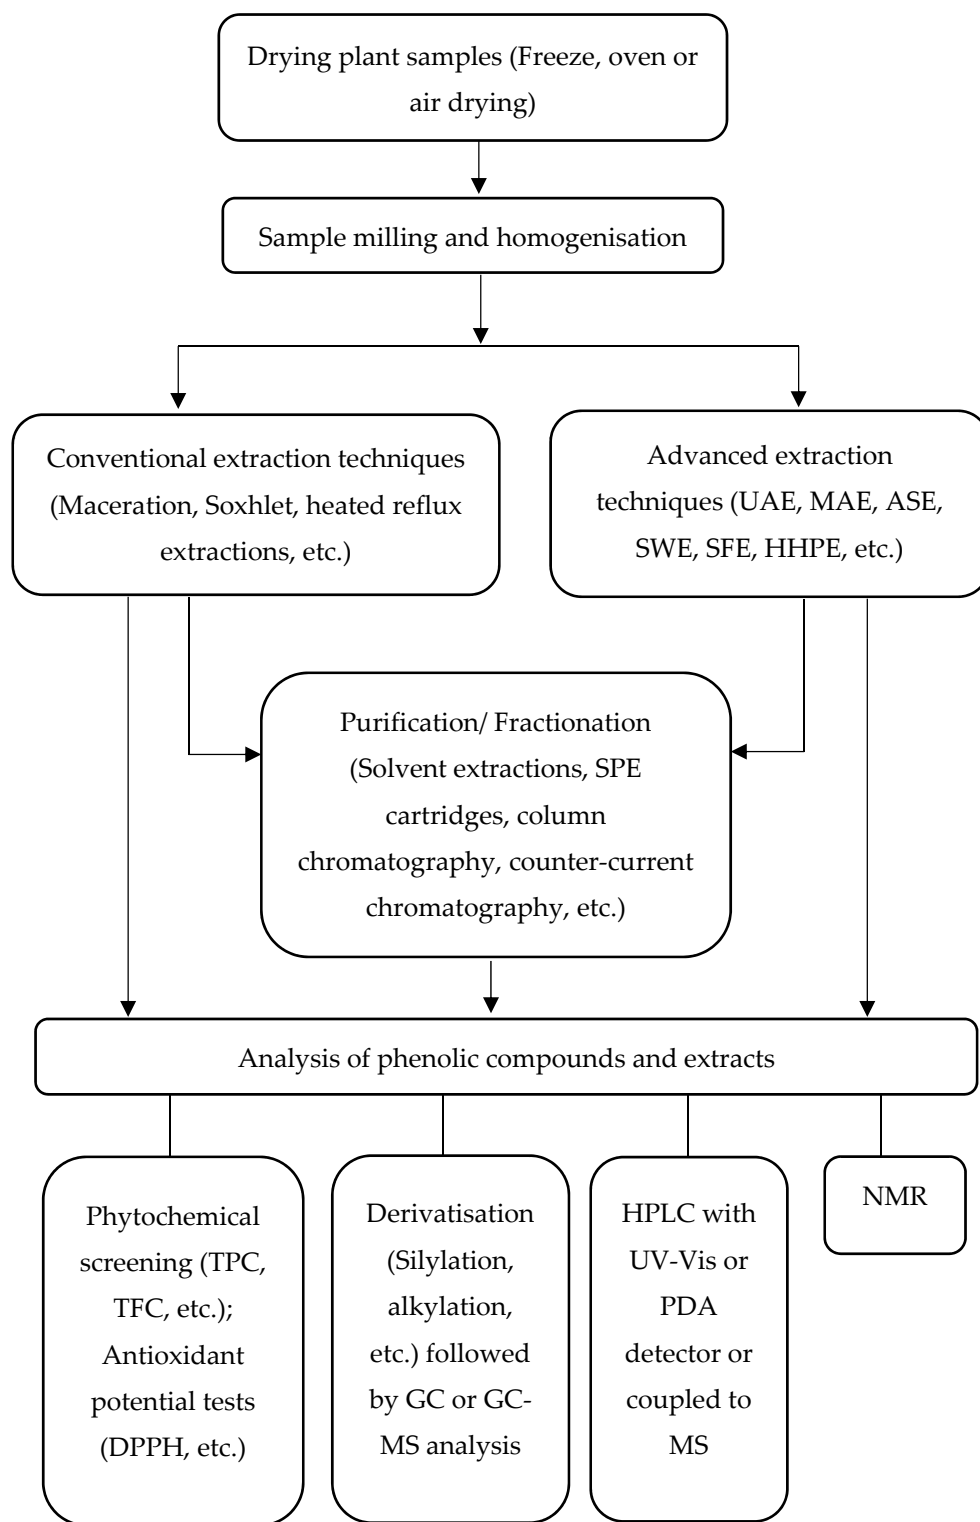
Drying plant samples (Freeze, oven or air drying)

Sample milling and homogenisation

Conventional extraction techniques (Maceration, Soxhlet, heated reflux extractions, etc.)

Advanced extraction techniques (UAE, MAE, ASE, SWE, SFE, HHPE, etc.)

Purification/ Fractionation (Solvent extractions, SPE cartridges, column chromatography, counter-current chromatography, etc.)

Analysis of phenolic compounds and extracts

Phytochemical screening (TPC, TFC, etc.); Antioxidant potential tests (DPPH, etc.)

Derivatisation (Silylation, alkylation, etc.) followed by GC or GC-MS analysis

HPLC with UV-Vis or PDA detector or coupled to MS

NMR